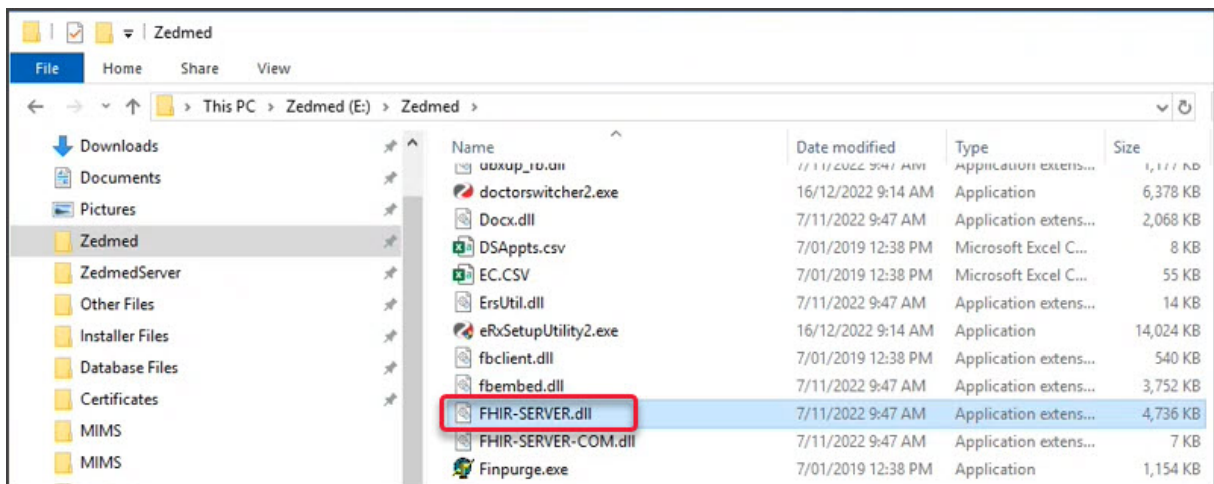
Zedmed

File Home Share View

This PC > Zedmed (E:) > Zedmed >

Downloads
Documents
Pictures
Zedmed
ZedmedServer
Other Files
Installer Files
Database Files
Certificates
MIMS
MIMS

| Name | Date modified | Type | Size |
|---|---|---|---|
| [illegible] | 7/11/2022 9:47 AM | Application extens... | 1,177 KB |
| doctorswitcher2.exe | 16/12/2022 9:14 AM | Application | 6,378 KB |
| Docx.dll | 7/11/2022 9:47 AM | Application extens... | 2,068 KB |
| DSAppts.csv | 7/01/2019 12:38 PM | Microsoft Excel C... | 8 KB |
| EC.CSV | 7/01/2019 12:38 PM | Microsoft Excel C... | 55 KB |
| ErsUtil.dll | 7/11/2022 9:47 AM | Application extens... | 14 KB |
| eRxSetupUtility2.exe | 16/12/2022 9:14 AM | Application | 14,024 KB |
| fbclient.dll | 7/01/2019 12:38 PM | Application extens... | 540 KB |
| fbembed.dll | 7/11/2022 9:47 AM | Application extens... | 3,752 KB |
| FHIR-SERVER.dll | 7/11/2022 9:47 AM | Application extens... | 4,736 KB |
| FHIR-SERVER-COM.dll | 7/11/2022 9:47 AM | Application extens... | 7 KB |
| Finpurge.exe | 7/01/2019 12:38 PM | Application | 1,154 KB |